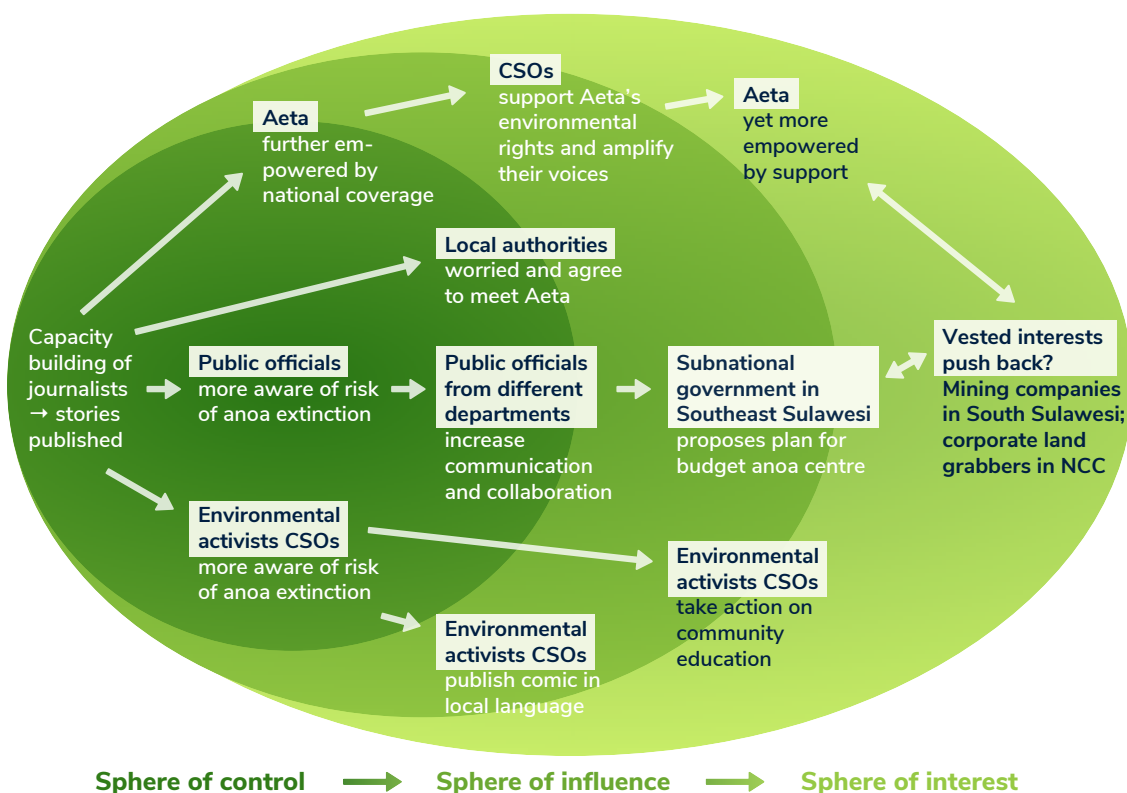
Capacity building of journalists → stories published

Aeta
further empowered by national coverage

CSOs
support Aeta's environmental rights and amplify their voices

Aeta
yet more empowered by support

Local authorities
worried and agree to meet Aeta

Public officials
more aware of risk of anoa extinction

Public officials from different departments
increase communication and collaboration

Subnational government in Southeast Sulawesi
proposes plan for budget anoa centre

Vested interests push back?
Mining companies in South Sulawesi; corporate land grabbers in NCC

Environmental activists CSOs
more aware of risk of anoa extinction

Environmental activists CSOs
take action on community education

Environmental activists CSOs
publish comic in local language

Sphere of control → Sphere of influence → Sphere of interest